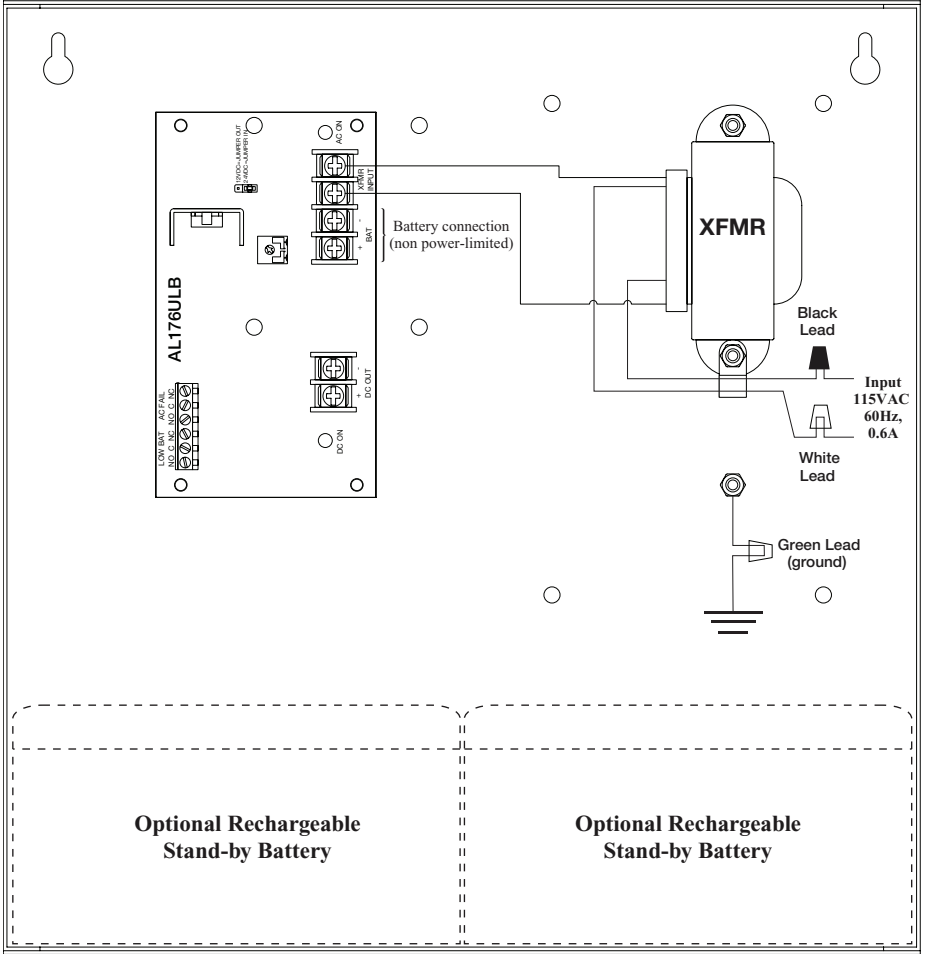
AC ON

12VDC=JUMPER OUT
24VDC=JUMPER IN

XFMR INPUT

- BAT +

Battery connection (non power-limited)

AL176ULB

- DC OUT +

DC ON

LOW BAT AC FAIL
NO C NC NO C NC

XFMR

Black Lead

Input 115VAC 60Hz, 0.6A

White Lead

Green Lead (ground)

Optional Rechargeable Stand-by Battery

Optional Rechargeable Stand-by Battery